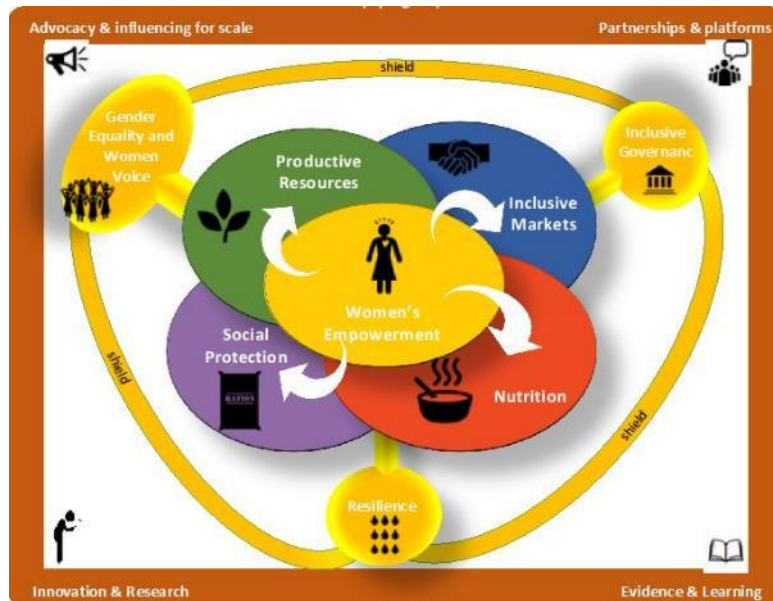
Advocacy & influencing for scale

Partnerships & platforms

shield

Gender Equality and Women Voice

Inclusive Governanc

Productive Resources

Inclusive Markets

Women's Empowerment

Social Protection

Nutrition

shield

shield

Resilience

Innovation & Research

Evidence & Learning